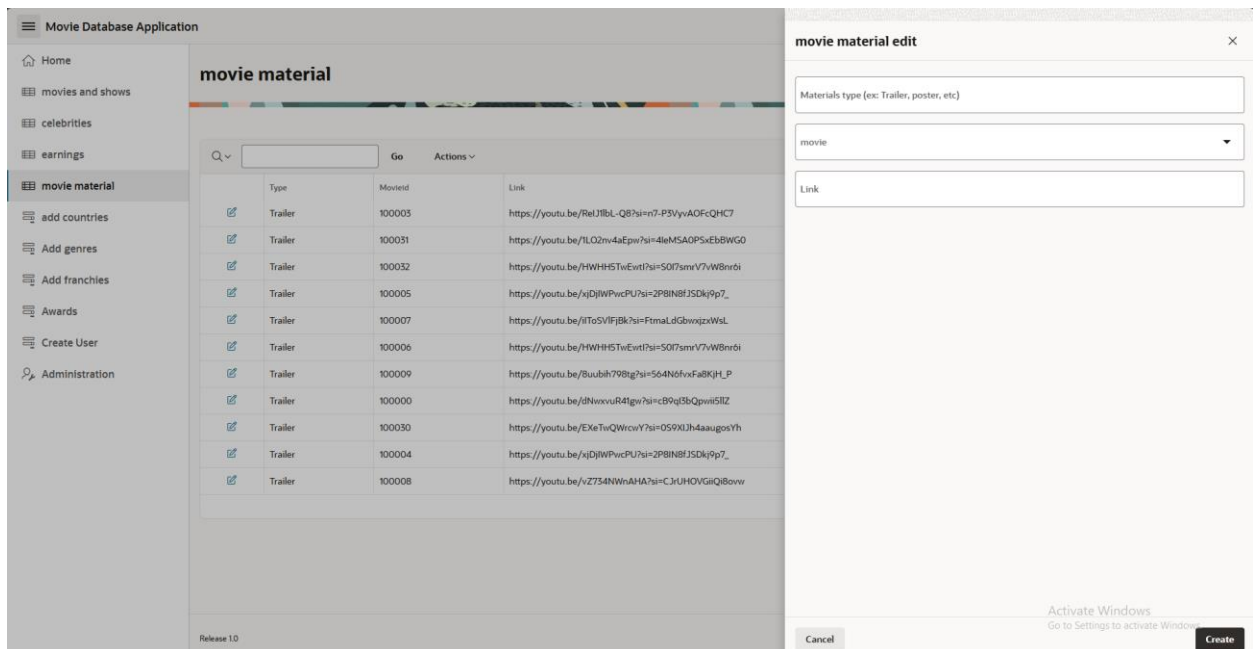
Movie Database Application

Home
movies and shows
celebrities
earnings
movie material
add countries
Add genres
Add franchies
Awards
Create User
Administration

movie material

Go Actions

| | Type | MovieId | Link |
|---|---|---|---|
| | Trailer | 100003 | https://youtu.be/RelJ1lbL-Q8?si=n7-P3VyvAOFcQHC7 |
| | Trailer | 100031 | https://youtu.be/1LO2nv4aEpw?si=4leMSA0PSxEbBWG0 |
| | Trailer | 100032 | https://youtu.be/HWHH5TwEwtI?si=S0I7smrV7vW8nr6i |
| | Trailer | 100005 | https://youtu.be/xjDjIWPwcPU?si=2P8IN8fJSDkj9p7_ |
| | Trailer | 100007 | https://youtu.be/iIToSVlFjBk?si=FtmaLdGbwxjzxWsL |
| | Trailer | 100006 | https://youtu.be/HWHH5TwEwtI?si=S0I7smrV7vW8nr6i |
| | Trailer | 100009 | https://youtu.be/8uubih798tg?si=564N6fvxFa8KjH_P |
| | Trailer | 100000 | https://youtu.be/dNwxvuR41gw?si=cB9ql3bQpwii5llZ |
| | Trailer | 100030 | https://youtu.be/EXeTwQWrcwY?si=0S9XIJh4aaugosYh |
| | Trailer | 100004 | https://youtu.be/xjDjIWPwcPU?si=2P8IN8fJSDkj9p7_ |
| | Trailer | 100008 | https://youtu.be/vZ734NWnAHA?si=CJrUHOVGiiQi8ovw |

Release 1.0

movie material edit

Materials type (ex: Trailer, poster, etc)

movie

Link

Activate Windows
Go to Settings to activate Windows.

Cancel
Create